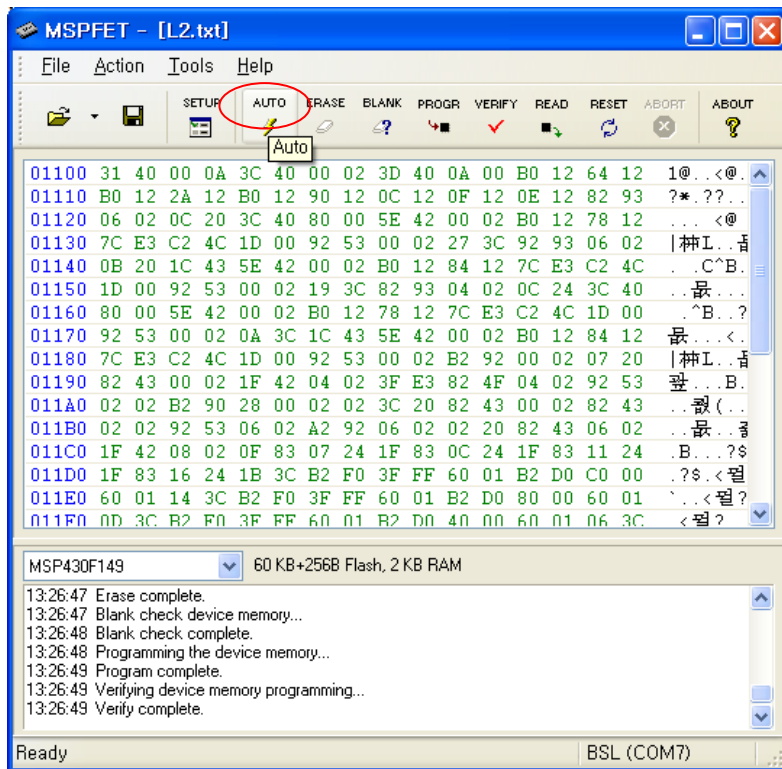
MSPFET - [L2.txt]

File Action Tools Help

SETUP AUTO ERASE BLANK PROGR VERIFY READ RESET ABORT ABOUT

Auto

| | | | | | | | | | | | | | | | | | |
|---|---|---|---|---|---|---|---|---|---|---|---|---|---|---|---|---|---|
| 01100 | 31 | 40 | 00 | 0A | 3C | 40 | 00 | 02 | 3D | 40 | 0A | 00 | B0 | 12 | 64 | 12 | 1@..<@. |
| 01110 | B0 | 12 | 2A | 12 | B0 | 12 | 90 | 12 | 0C | 12 | 0F | 12 | 0E | 12 | 82 | 93 | ?*.??.. |
| 01120 | 06 | 02 | 0C | 20 | 3C | 40 | 80 | 00 | 5E | 42 | 00 | 02 | B0 | 12 | 78 | 12 | ... <@ |
| 01130 | 7C | E3 | C2 | 4C | 1D | 00 | 92 | 53 | 00 | 02 | 27 | 3C | 92 | 93 | 06 | 02 | \|枾L..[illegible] |
| 01140 | 0B | 20 | 1C | 43 | 5E | 42 | 00 | 02 | B0 | 12 | 84 | 12 | 7C | E3 | C2 | 4C | . .C^B. |
| 01150 | 1D | 00 | 92 | 53 | 00 | 02 | 19 | 3C | 82 | 93 | 04 | 02 | 0C | 24 | 3C | 40 | ..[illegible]... |
| 01160 | 80 | 00 | 5E | 42 | 00 | 02 | B0 | 12 | 78 | 12 | 7C | E3 | C2 | 4C | 1D | 00 | .^B..? |
| 01170 | 92 | 53 | 00 | 02 | 0A | 3C | 1C | 43 | 5E | 42 | 00 | 02 | B0 | 12 | 84 | 12 | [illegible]...<. |
| 01180 | 7C | E3 | C2 | 4C | 1D | 00 | 92 | 53 | 00 | 02 | B2 | 92 | 00 | 02 | 07 | 20 | \|枾L..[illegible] |
| 01190 | 82 | 43 | 00 | 02 | 1F | 42 | 04 | 02 | 3F | E3 | 82 | 4F | 04 | 02 | 92 | 53 | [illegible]...B. |
| 011A0 | 02 | 02 | B2 | 90 | 28 | 00 | 02 | 02 | 3C | 20 | 82 | 43 | 00 | 02 | 82 | 43 | ..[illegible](.. |
| 011B0 | 02 | 02 | 92 | 53 | 06 | 02 | A2 | 92 | 06 | 02 | 02 | 20 | 82 | 43 | 06 | 02 | ..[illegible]..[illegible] |
| 011C0 | 1F | 42 | 08 | 02 | 0F | 83 | 07 | 24 | 1F | 83 | 0C | 24 | 1F | 83 | 11 | 24 | .B...?$ |
| 011D0 | 1F | 83 | 16 | 24 | 1B | 3C | B2 | F0 | 3F | FF | 60 | 01 | B2 | D0 | C0 | 00 | .?$.<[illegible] |
| 011E0 | 60 | 01 | 14 | 3C | B2 | F0 | 3F | FF | 60 | 01 | B2 | D0 | 80 | 00 | 60 | 01 | `..<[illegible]? |
| 011F0 | 0D | 3C | B2 | F0 | 3F | FF | 60 | 01 | B2 | D0 | 40 | 00 | 60 | 01 | 06 | 3C | <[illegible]? |

MSP430F149
60 KB+256B Flash, 2 KB RAM

13:26:47 Erase complete.
13:26:47 Blank check device memory...
13:26:48 Blank check complete.
13:26:48 Programming the device memory...
13:26:49 Program complete.
13:26:49 Verifying device memory programming...
13:26:49 Verify complete.

Ready
BSL (COM7)